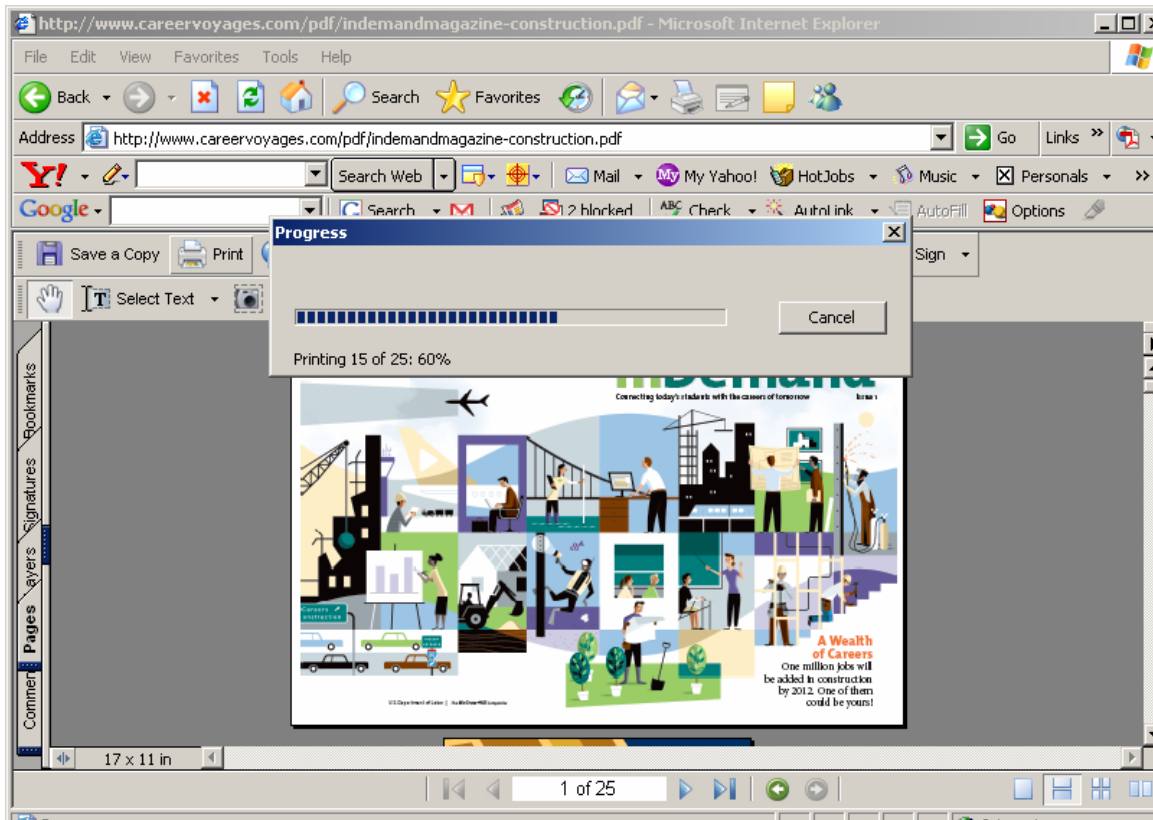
http://www.careervoyages.com/pdf/indemandmagazine-construction.pdf - Microsoft Internet Explorer

File Edit View Favorites Tools Help

Back Search Favorites

Address http://www.careervoyages.com/pdf/indemandmagazine-construction.pdf Go Links

Y! Search Web Mail My Yahoo! HotJobs Music Personals

Google Search 2 blocked Check AutoLink AutoFill Options

Save a Copy Print Sign

Select Text

Progress

Cancel

Printing 15 of 25: 60%

Bookmarks Signatures Layers Pages Comments

inDemand

Connecting today's students with the careers of tomorrow Issue 1

Careers in construction

A Wealth of Careers
One million jobs will be added in construction by 2012. One of them could be yours!

U.S. Department of Labor | McGraw-Hill magazine

17 x 11 in

1 of 25